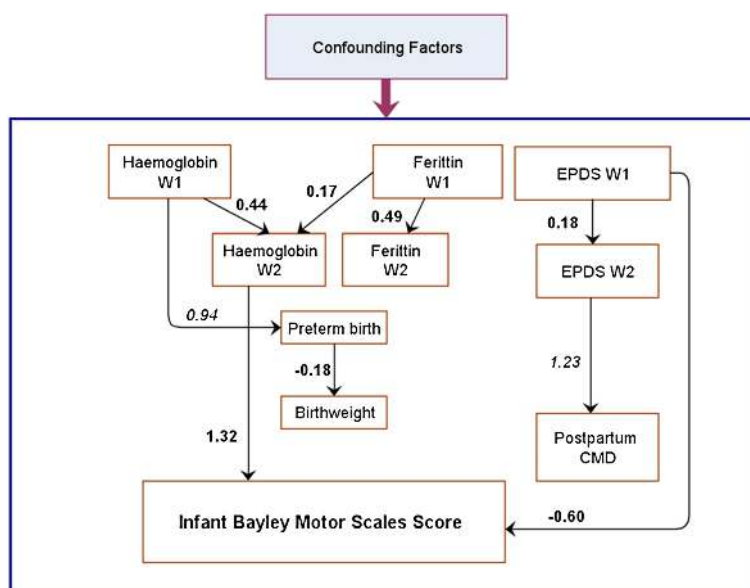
Confounding Factors

Haemoglobin W1

Ferittin W1

EPDS W1

0.44

0.17

0.49

0.18

Haemoglobin W2

Ferittin W2

EPDS W2

0.94

Preterm birth

-0.18

Birthweight

1.23

1.32

Postpartum CMD

Infant Bayley Motor Scales Score

-0.60